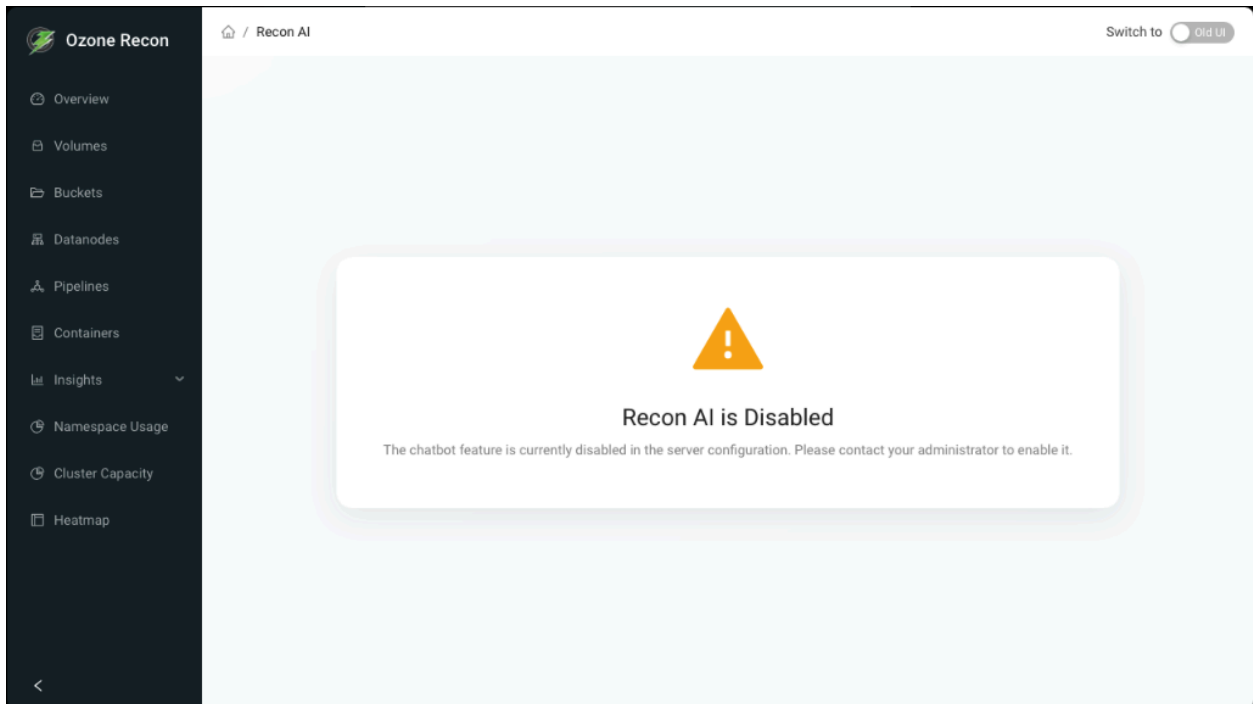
Ozone Recon

Overview

Volumes

Buckets

Datanodes

Pipelines

Containers

Insights

Namespace Usage

Cluster Capacity

Heatmap

<

/ Recon AI

Switch to Old UI

Recon AI is Disabled

The chatbot feature is currently disabled in the server configuration. Please contact your administrator to enable it.